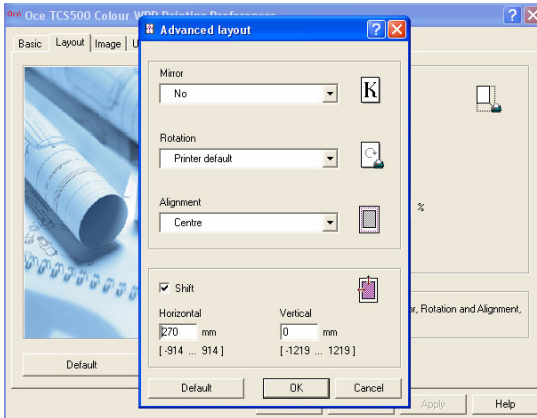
Océ TCS500 Colour WPD Printing Preferences

Basic | Layout | Image | U

Advanced layout

Mirror
No

Rotation
Printer default

Alignment
Centre

Shift

Horizontal
270 mm
[ -914 ... 914 ]

Vertical
0 mm
[ -1219 ... 1219 ]

Default
OK
Cancel

%

r, Rotation and Alignment,

Default

Apply
Help